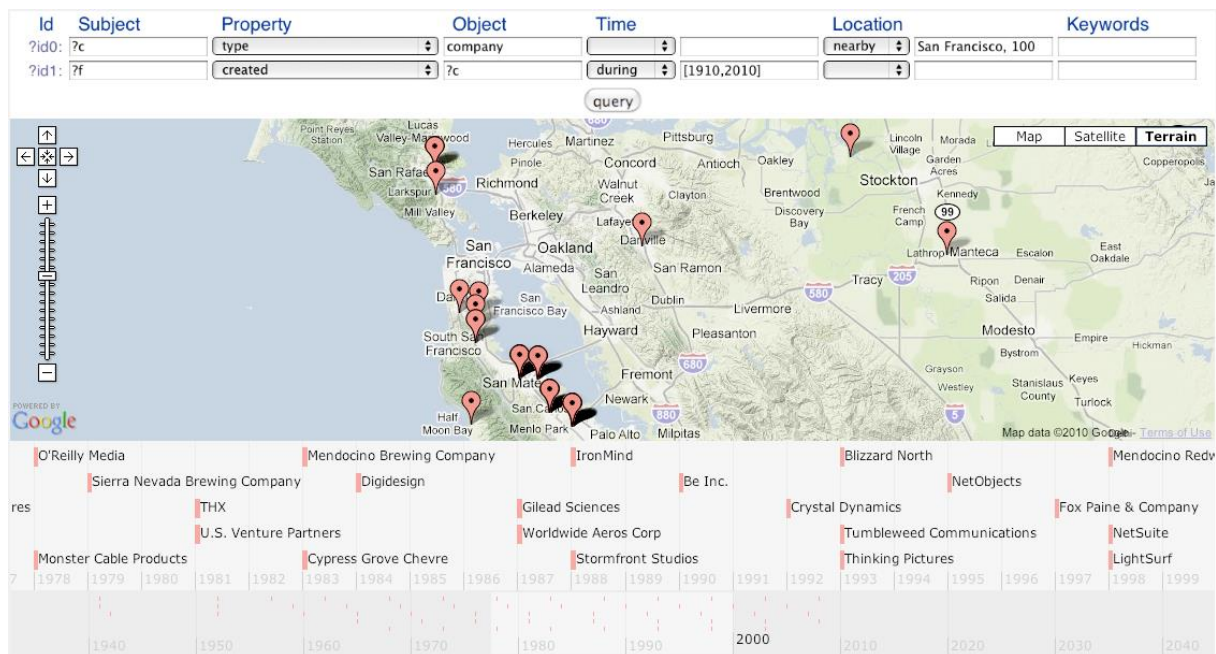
| Id | Subject | Property | Object | Time | | Location | | Keywords |
|---|---|---|---|---|---|---|---|---|
| ?id0: | ?c | type | company | | | nearby | San Francisco, 100 | |
| ?id1: | ?f | created | ?c | during | [1910,2010] | | | |

query

Map Satellite Terrain

Point Reyes Station Lucas Valley-Marinwood San Rafael Larkspur Mill Valley Hercules Martinez Pinole Richmond Pittsburg Concord Antioch Oakley Walnut Creek Clayton Brentwood Discovery Bay Berkeley Lafayette Danville San Francisco Oakland Alameda San Leandro San Ramon Dublin Livermore San Francisco Bay Ashland Hayward Pleasanton Daly City South San Francisco San Mateo Fremont Newark San Carlos Half Moon Bay Menlo Park Palo Alto Milpitas Lincoln Village Morada Garden Acres Stockton Kennedy French Camp 99 Lathrop Manteca Escalon East Oakdale Tracy 205 Ripon Denair Salida 580 Modesto Empire Hickman Bystrom Grayson Westley Stanislaus County Keyes Turlock Copperopolis 680 880 5

POWERED BY Google

Map data ©2010 Google - Terms of Use

O'Reilly Media
Mendocino Brewing Company
IronMind
Blizzard North
Mendocino Redw
Sierra Nevada Brewing Company
Digidesign
Be Inc.
NetObjects
res
THX
Gilead Sciences
Crystal Dynamics
Fox Paine & Company
U.S. Venture Partners
Worldwide Aeros Corp
Tumbleweed Communications
NetSuite
Monster Cable Products
Cypress Grove Chevre
Stormfront Studios
Thinking Pictures
LightSurf

7 1978 1979 1980 1981 1982 1983 1984 1985 1986 1987 1988 1989 1990 1991 1992 1993 1994 1995 1996 1997 1998 1999

1940 1950 1960 1970 1980 1990 2000 2010 2020 2030 2040